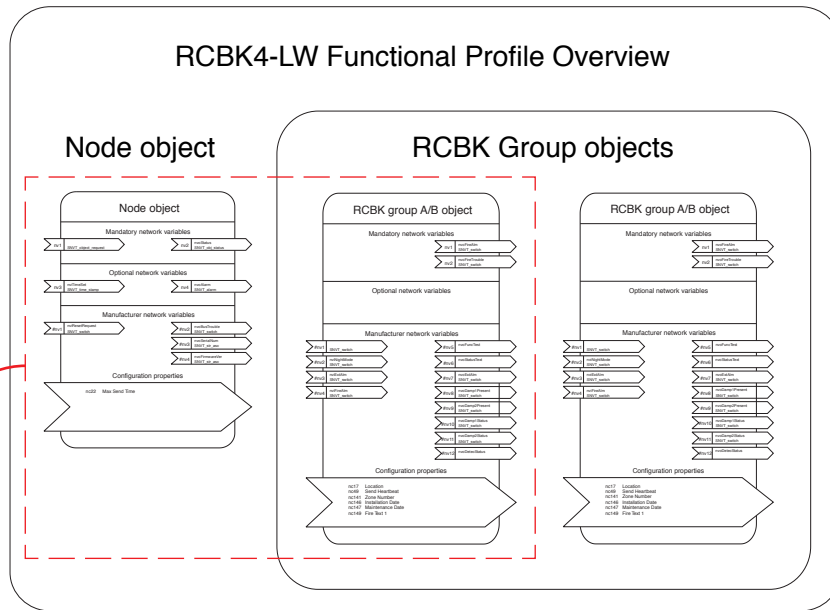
RCBK4-LW Functional Profile Overview

Node object

RCBK Group objects

Node object

Mandatory network variables

nv1 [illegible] SNVT_obj_request

nv2 nvoStatus SNVT_obj_status

Optional network variables

nv3 nviTimeSet SNVT_time_stamp

nv4 nvoAlarm SNVT_alarm

Manufacturer network variables

#nv1 nviResetRequest SNVT_switch

#nv2 nvoBoxTrouble SNVT_switch

#nv3 nvoSerialNum SNVT_str_asc

#nv4 nvoFirmwareVer SNVT_str_asc

Configuration properties

nc22 Max Send Time

RCBK group A/B object

Mandatory network variables

nv1 nvoFireAlm SNVT_switch

nv2 nvoFireTrouble SNVT_switch

Optional network variables

Manufacturer network variables

#nv1 SNVT_switch

#nv2 nviNightMode SNVT_switch

#nv3 nviEvtAlm SNVT_switch

#nv4 nviFireAlm SNVT_switch

#nv5 nvoFuncTest

#nv6 nvoStatusTest

#nv7 nvoEvtAlm SNVT_switch

#nv8 nvoDampr1Present SNVT_switch

#nv9 nvoDampr2Present SNVT_switch

#nv10 nvoDampr1Status SNVT_switch

#nv11 nvoDampr2Status SNVT_switch

#nv12 nvoDetectStatus

Configuration properties

nc17 Location
nc49 Send Heartbeat
nc141 Zone Number
nc146 Installation Date
nc147 Maintenance Date
nc149 Fire Test 1

RCBK group A/B object

Mandatory network variables

nv1 nvoFireAlm SNVT_switch

nv2 nvoFireTrouble SNVT_switch

Optional network variables

Manufacturer network variables

#nv1 SNVT_switch

#nv2 nviNightMode SNVT_switch

#nv3 nviEvtAlm SNVT_switch

#nv4 nviFireAlm SNVT_switch

#nv5 nvoFuncTest

#nv6 nvoStatusTest

#nv7 nvoEvtAlm SNVT_switch

#nv8 nvoDampr1Present SNVT_switch

#nv9 nvoDampr2Present SNVT_switch

#nv10 nvoDampr1Status SNVT_switch

#nv11 nvoDampr2Status SNVT_switch

#nv12 nvoDetectStatus

Configuration properties

nc17 Location
nc49 Send Heartbeat
nc141 Zone Number
nc146 Installation Date
nc147 Maintenance Date
nc149 Fire Test 1